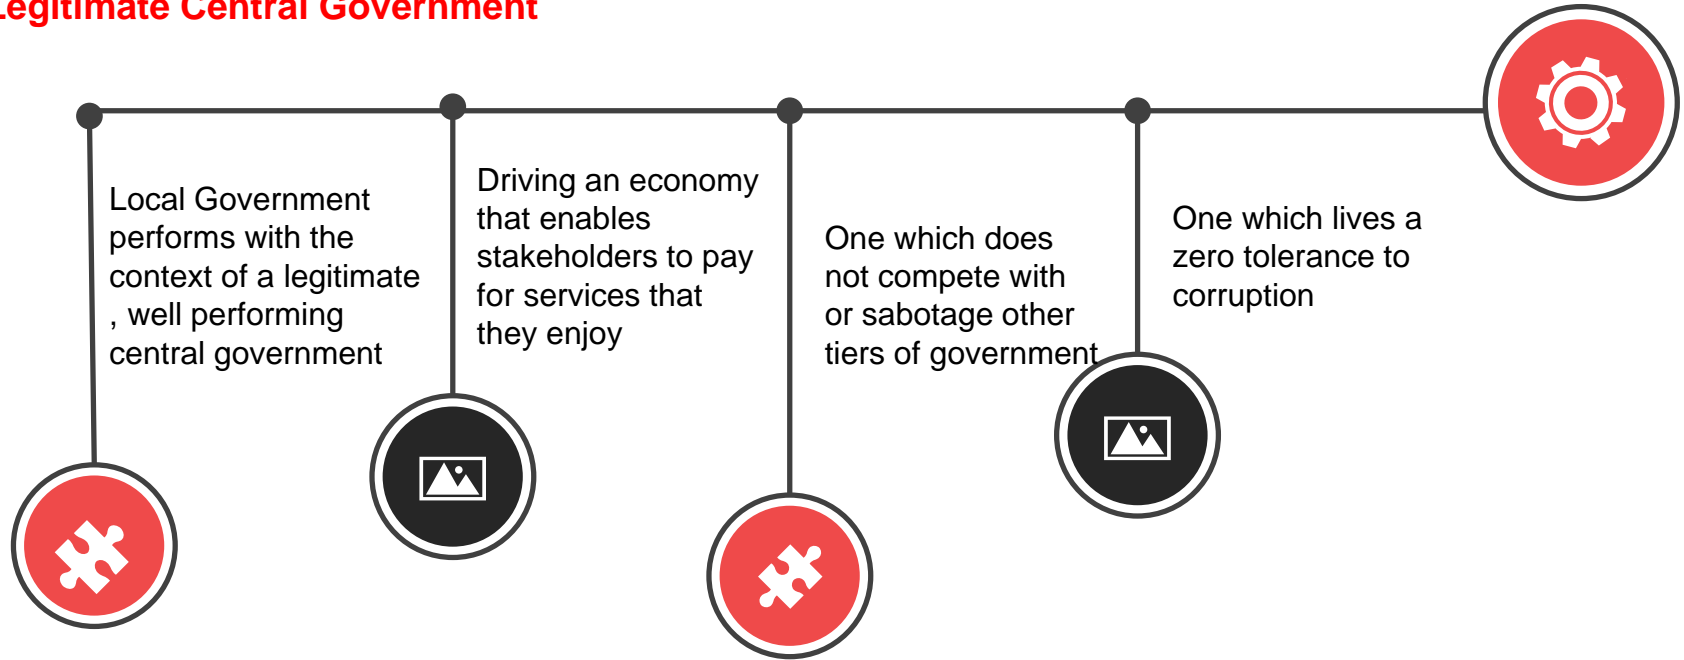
Legitimate Central Government

Local Government performs with the context of a legitimate , well performing central government

Driving an economy that enables stakeholders to pay for services that they enjoy

One which does not compete with or sabotage other tiers of government

One which lives a zero tolerance to corruption